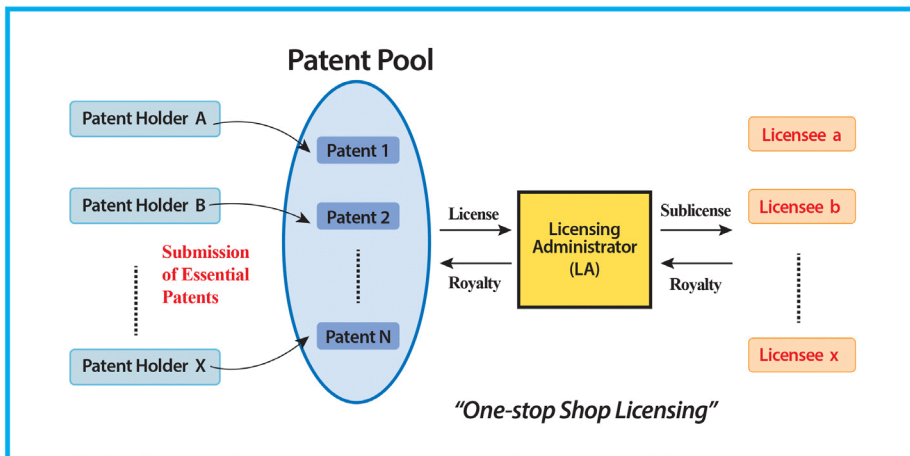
Patent Pool

Patent Holder A

Patent Holder B

Submission of Essential Patents

Patent Holder X

Patent 1

Patent 2

Patent N

License

Royalty

Licensing Administrator (LA)

Sublicense

Royalty

Licensee a

Licensee b

Licensee x

"One-stop Shop Licensing"